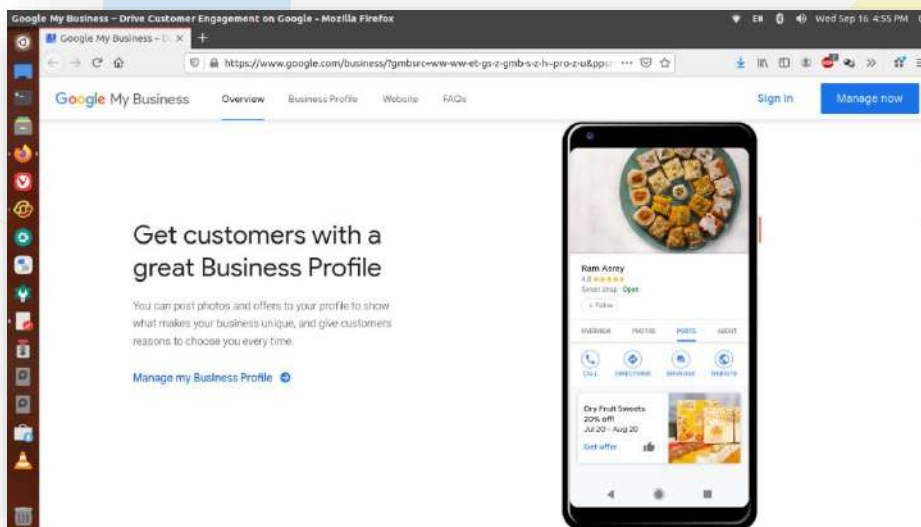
Google My Business – Drive Customer Engagement on Google - Mozilla Firefox

EN Wed Sep 16 4:55 PM

Google My Business – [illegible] ×

https://www.google.com/business/?gmbsrc=ww-ww-et-gs-z-gmb-s-z-h-pro-z-u&ppsr ···

Google My Business

Overview Business Profile Website FAQs

Sign in

Manage now

Get customers with a great Business Profile

You can post photos and offers to your profile to show what makes your business unique, and give customers reasons to choose you every time.

Manage my Business Profile

Ram Asrey
4.8 ★★★★★
Sweet shop · Open

+ Follow

OVERVIEW PHOTOS POSTS ABOUT

CALL DIRECTIONS MESSAGE WEBSITE

Dry Fruit Sweets
20% off!
Jul 20 - Aug 20

Get offer